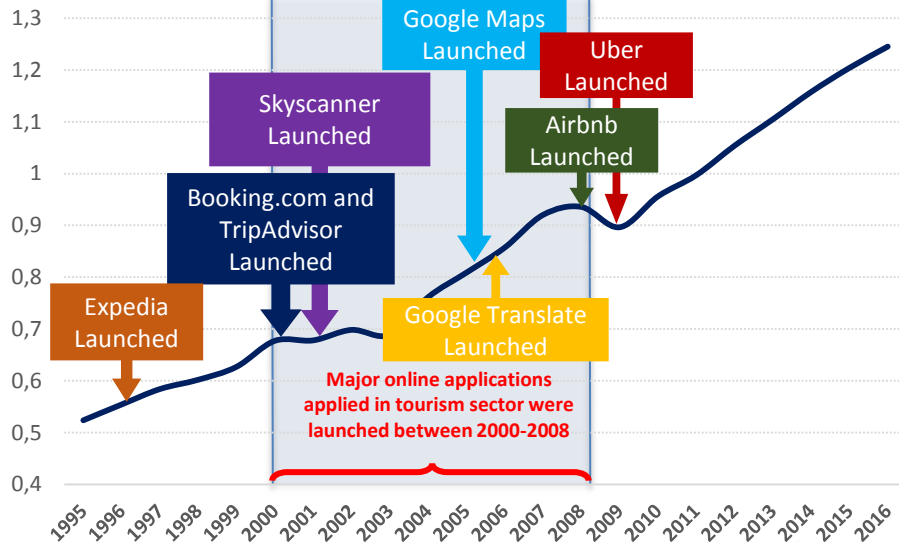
1,3
1,2
1,1
1
0,9
0,8
0,7
0,6
0,5
0,4

Google Maps Launched

Uber Launched

Skyscanner Launched

Airbnb Launched

Booking.com and TripAdvisor Launched

Expedia Launched

Google Translate Launched

Major online applications applied in tourism sector were launched between 2000-2008

1995 1996 1997 1998 1999 2000 2001 2002 2003 2004 2005 2006 2007 2008 2009 2010 2011 2012 2013 2014 2015 2016